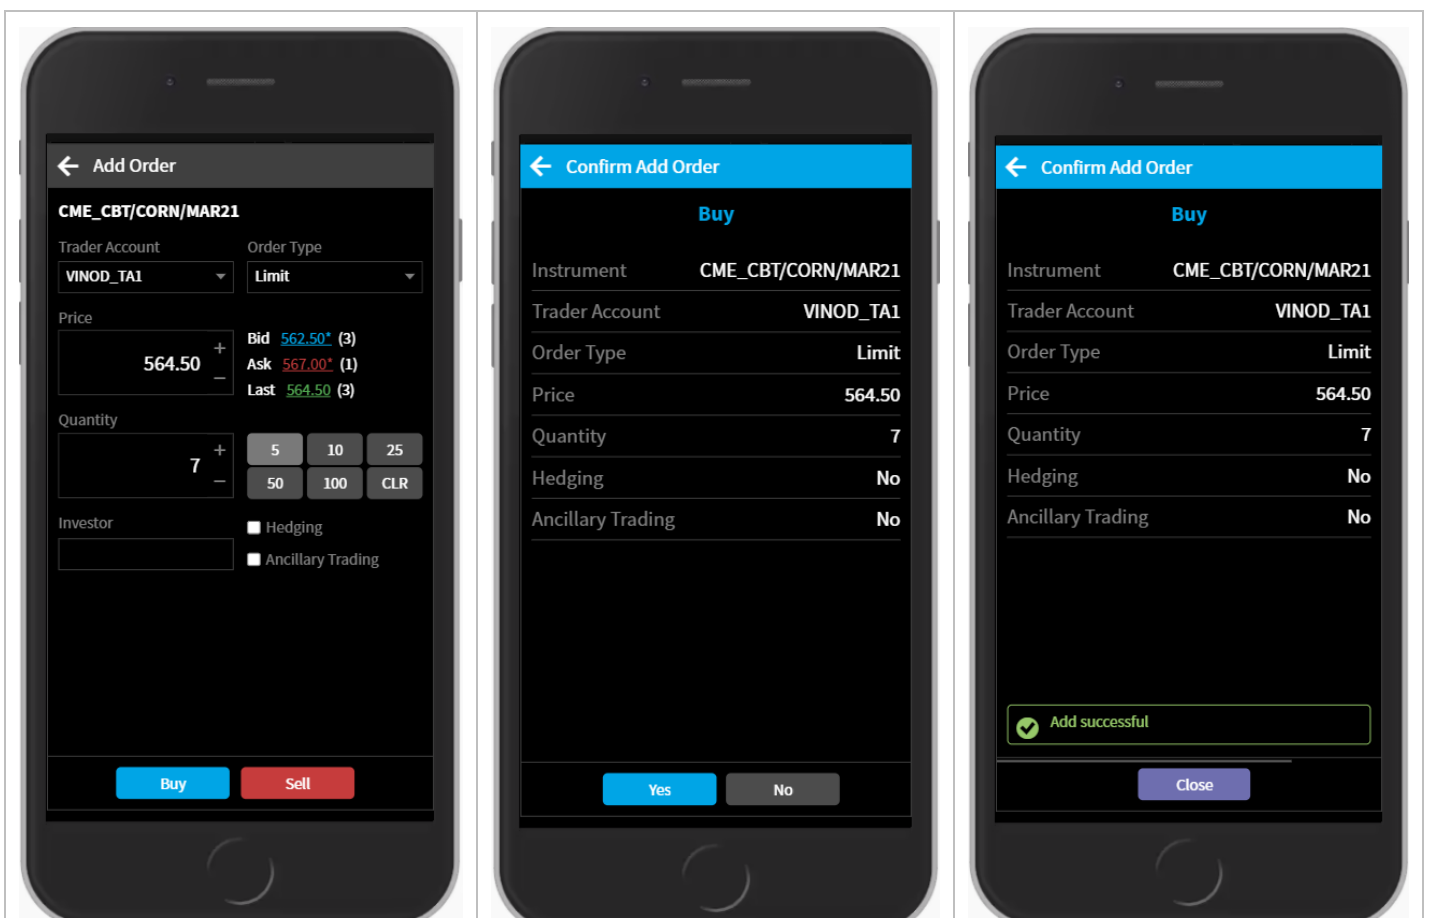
Add Order

CME_CBT/CORN/MAR21

Trader Account
VINOD_TA1

Order Type
Limit

Price
564.50

Bid 562.50* (3)
Ask 567.00* (1)
Last 564.50 (3)

Quantity
7

5 10 25
50 100 CLR

Investor

Hedging
Ancillary Trading

Buy Sell

Confirm Add Order

Buy

| | |
|---|---|
| Instrument | CME_CBT/CORN/MAR21 |
| Trader Account | VINOD_TA1 |
| Order Type | Limit |
| Price | 564.50 |
| Quantity | 7 |
| Hedging | No |
| Ancillary Trading | No |

Yes No

Confirm Add Order

Buy

| | |
|---|---|
| Instrument | CME_CBT/CORN/MAR21 |
| Trader Account | VINOD_TA1 |
| Order Type | Limit |
| Price | 564.50 |
| Quantity | 7 |
| Hedging | No |
| Ancillary Trading | No |

Add successful

Close